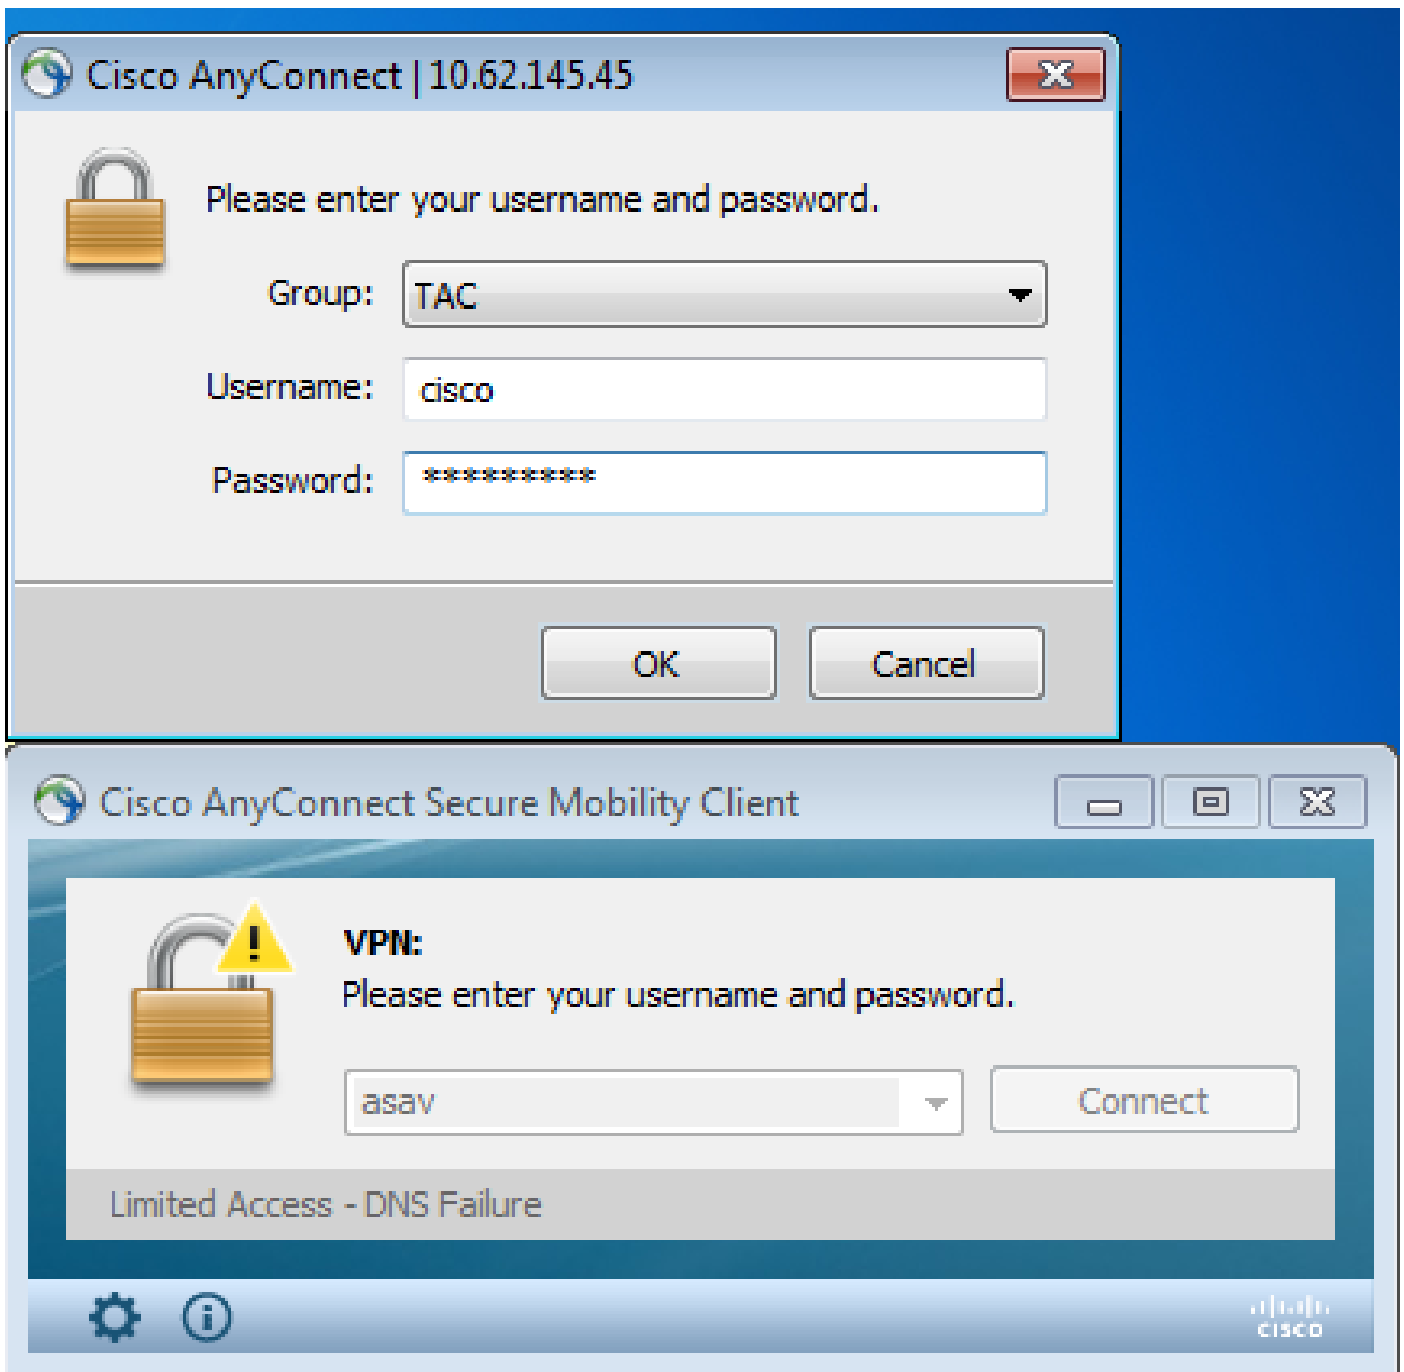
Cisco AnyConnect | 10.62.145.45

Please enter your username and password.

Group: TAC

Username: cisco

Password: **********

OK Cancel

Cisco AnyConnect Secure Mobility Client

VPN:
Please enter your username and password.

asav

Connect

Limited Access - DNS Failure

cisco